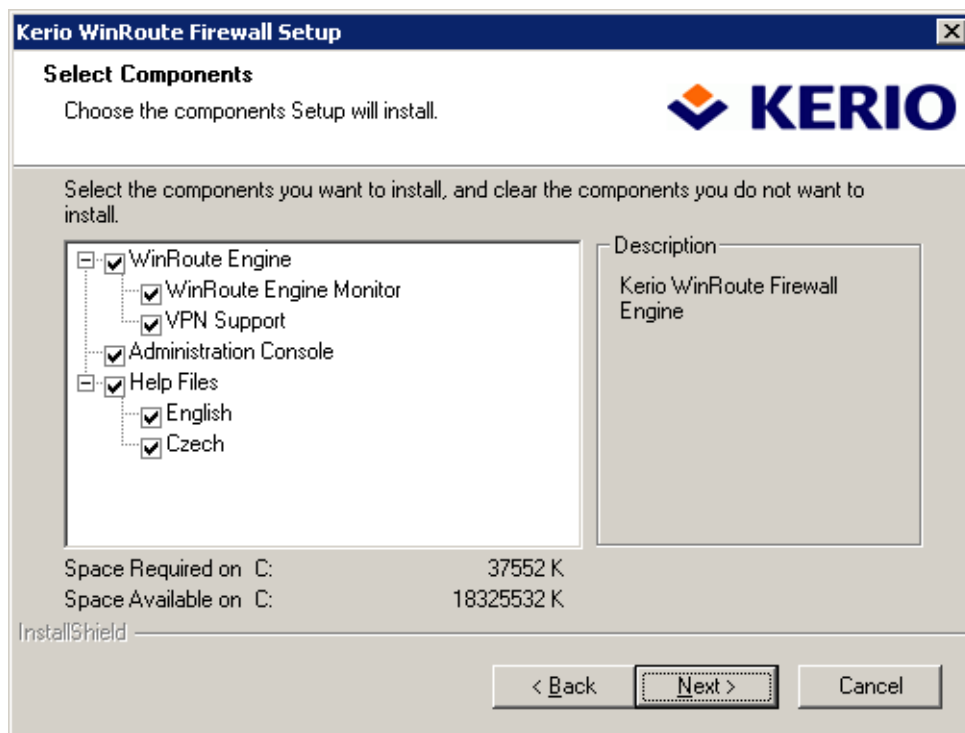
Kerio WinRoute Firewall Setup

Select Components

Choose the components Setup will install.

KERIO

Select the components you want to install, and clear the components you do not want to install.

WinRoute Engine
WinRoute Engine Monitor
VPN Support
Administration Console
Help Files
English
Czech

Description

Kerio WinRoute Firewall Engine

Space Required on C: 37552 K
Space Available on C: 18325532 K

InstallShield

< Back
Next >
Cancel